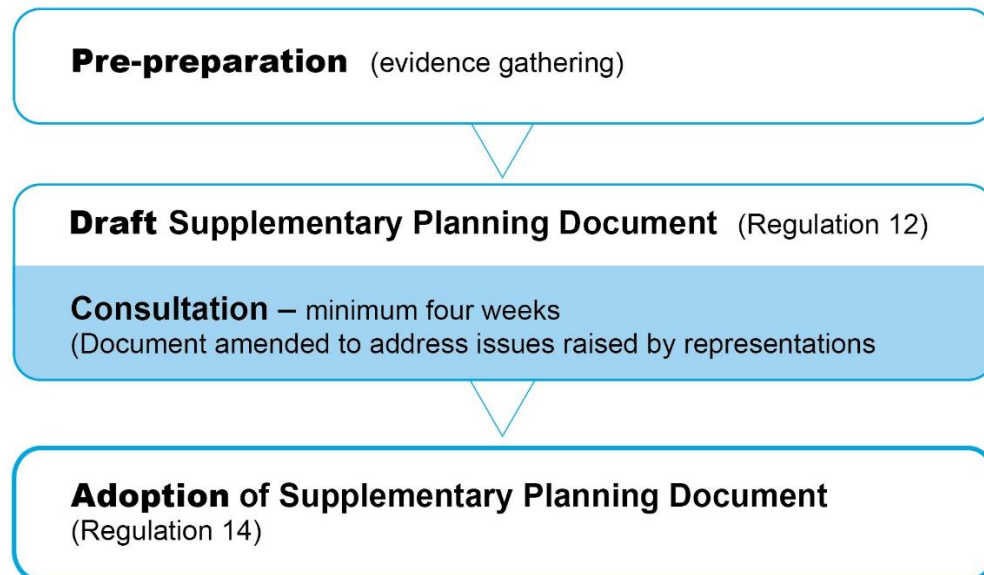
**Pre-preparation** (evidence gathering)

**Draft Supplementary Planning Document** (Regulation 12)

**Consultation –** minimum four weeks
(Document amended to address issues raised by representations

**Adoption of Supplementary Planning Document**
(Regulation 14)